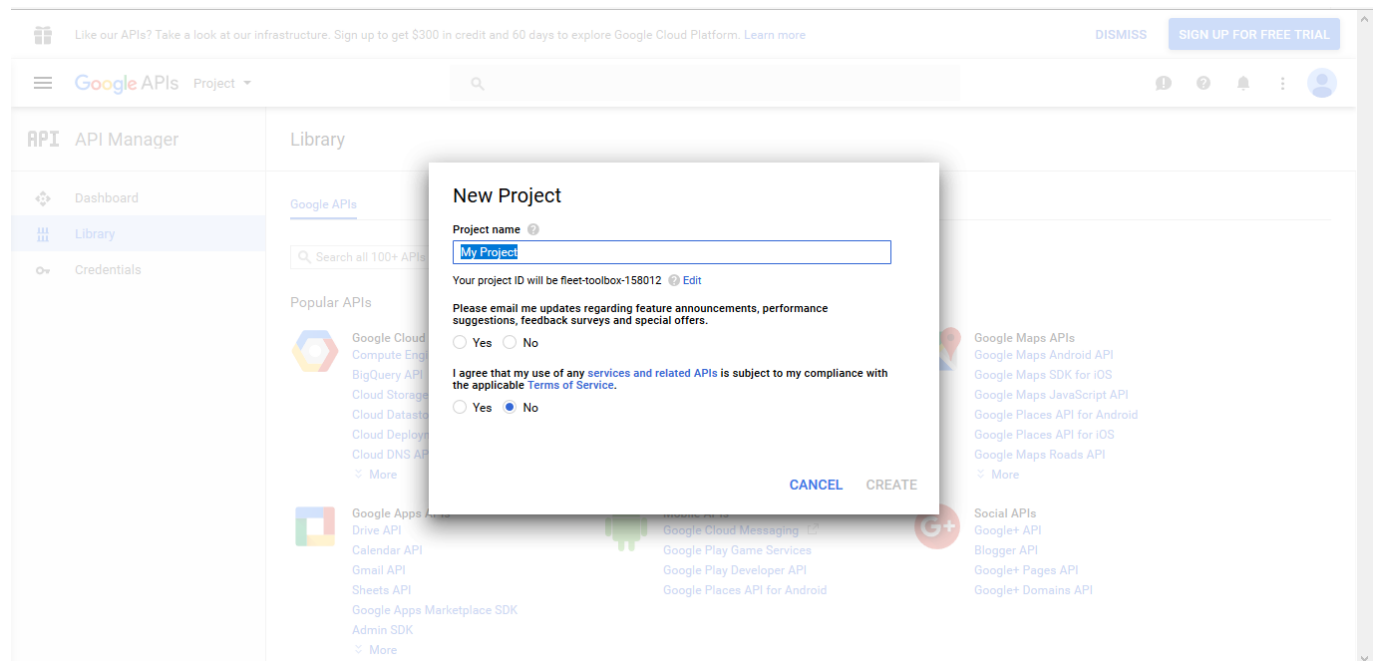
Like our APIs? Take a look at our infrastructure. Sign up to get $300 in credit and 60 days to explore Google Cloud Platform. Learn more

DISMISS

SIGN UP FOR FREE TRIAL

Google APIs Project

API API Manager

Library

Dashboard

Library

Credentials

Google APIs

Search all 100+ APIs

Popular APIs

Google Cloud
Compute Engi
BigQuery API
Cloud Storage
Cloud Datasto
Cloud Deploym
Cloud DNS AP
More

Google Maps APIs
Google Maps Android API
Google Maps SDK for iOS
Google Maps JavaScript API
Google Places API for Android
Google Places API for iOS
Google Maps Roads API
More

Google Apps APIs
Drive API
Calendar API
Gmail API
Sheets API
Google Apps Marketplace SDK
Admin SDK
More

Mobile APIs
Google Cloud Messaging
Google Play Game Services
Google Play Developer API
Google Places API for Android

Social APIs
Google+ API
Blogger API
Google+ Pages API
Google+ Domains API

New Project

Project name

My Project

Your project ID will be fleet-toolbox-158012 Edit

Please email me updates regarding feature announcements, performance suggestions, feedback surveys and special offers.

Yes No

I agree that my use of any services and related APIs is subject to my compliance with the applicable Terms of Service.

Yes No

CANCEL CREATE